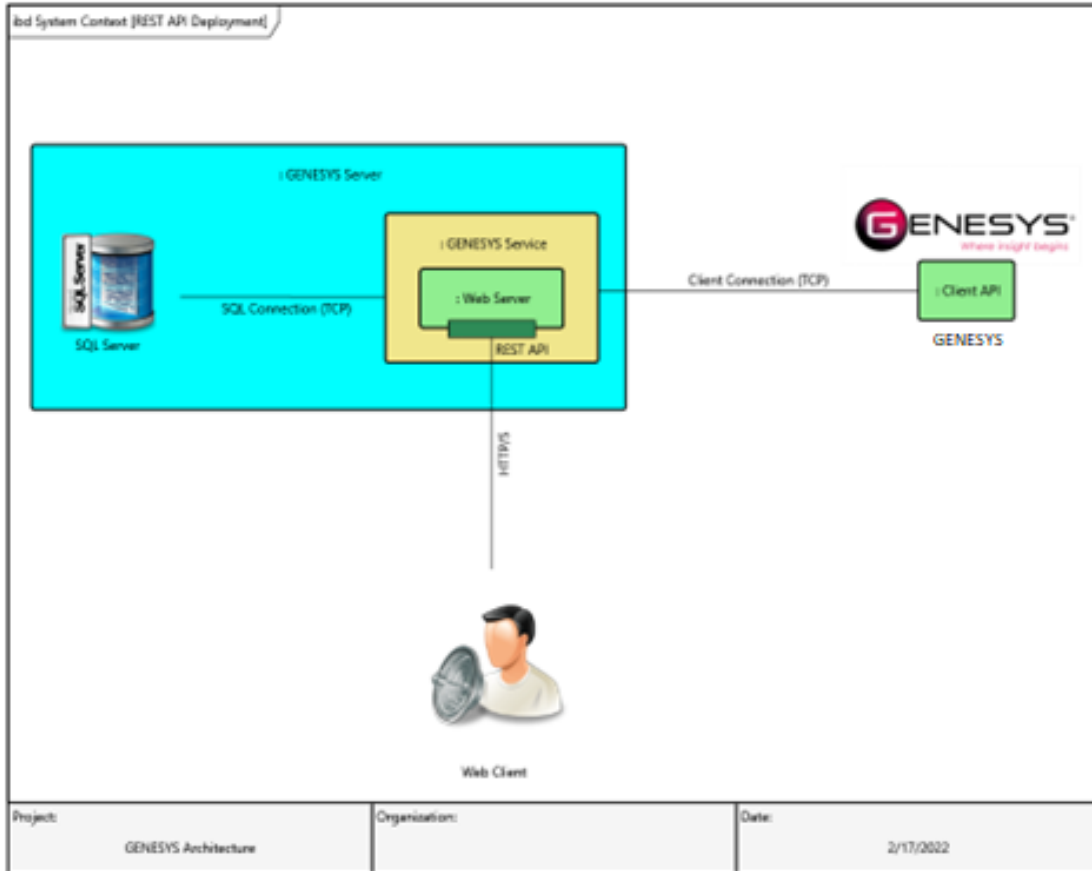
ibd System Context [REST API Deployment]

: GENESYS Server

SQL Server

SQL Server

SQL Connection (TCP)

: GENESYS Service

: Web Server

REST API

Client Connection (TCP)

GENESYS
Where insight begins

: Client API

GENESYS

HTTPS

Web Client

| Project: | Organization: | Date: |
|---|---|---|
| GENESYS Architecture | | 2/17/2022 |